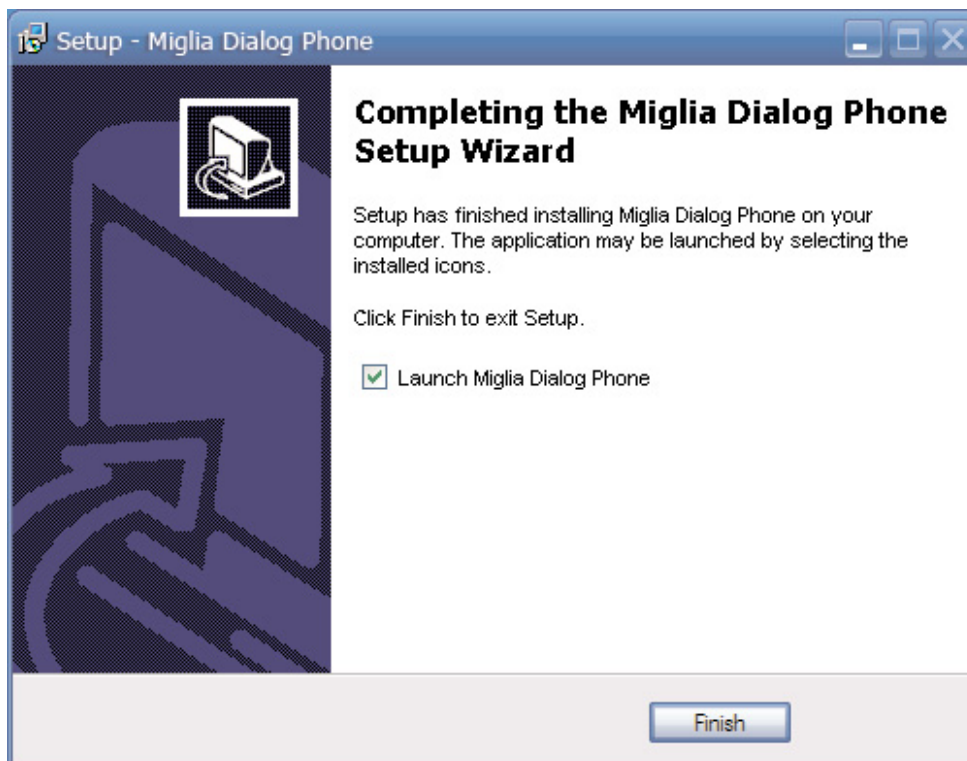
Setup - Miglia Dialog Phone

Completing the Miglia Dialog Phone Setup Wizard

Setup has finished installing Miglia Dialog Phone on your computer. The application may be launched by selecting the installed icons.

Click Finish to exit Setup.

Launch Miglia Dialog Phone

Finish